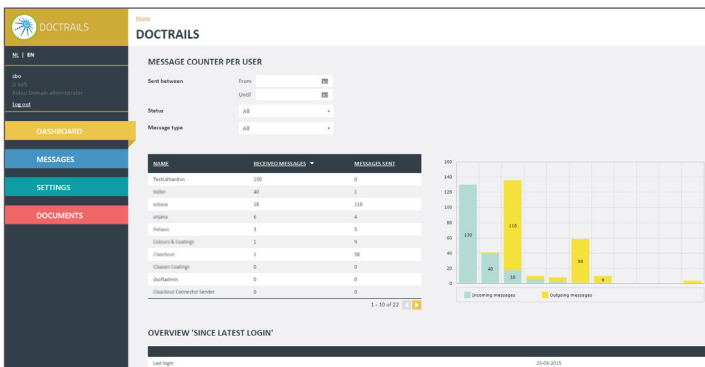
DOCTRAILS

NL | EN

sbo
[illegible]
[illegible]
Log out

DASHBOARD

MESSAGES

SETTINGS

DOCUMENTS

Home

DOCTRAILS

MESSAGE COUNTER PER USER

Sent between From
Until

Status All

Message type All

| NAME | RECEIVED MESSAGES ▼ | MESSAGES SENT |
|---|---|---|
| TestUitlanton | 130 | 0 |
| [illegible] | 40 | 1 |
| ediww | 18 | 118 |
| anjana | 6 | 4 |
| Rehwo | 3 | 5 |
| Colours & Coatings | 1 | 9 |
| Claerbout | 1 | 58 |
| Claasen Coatings | 0 | 0 |
| docRadmin | 0 | 0 |
| Claerbout Connector Sender | 0 | 0 |

1 - 10 of 22

160
140
120
100
80
60
40
20
0

130
40
118
18
84
9

Incoming messages
Outgoing messages

OVERVIEW 'SINCE LATEST LOGIN'

Last login
25-03-2015